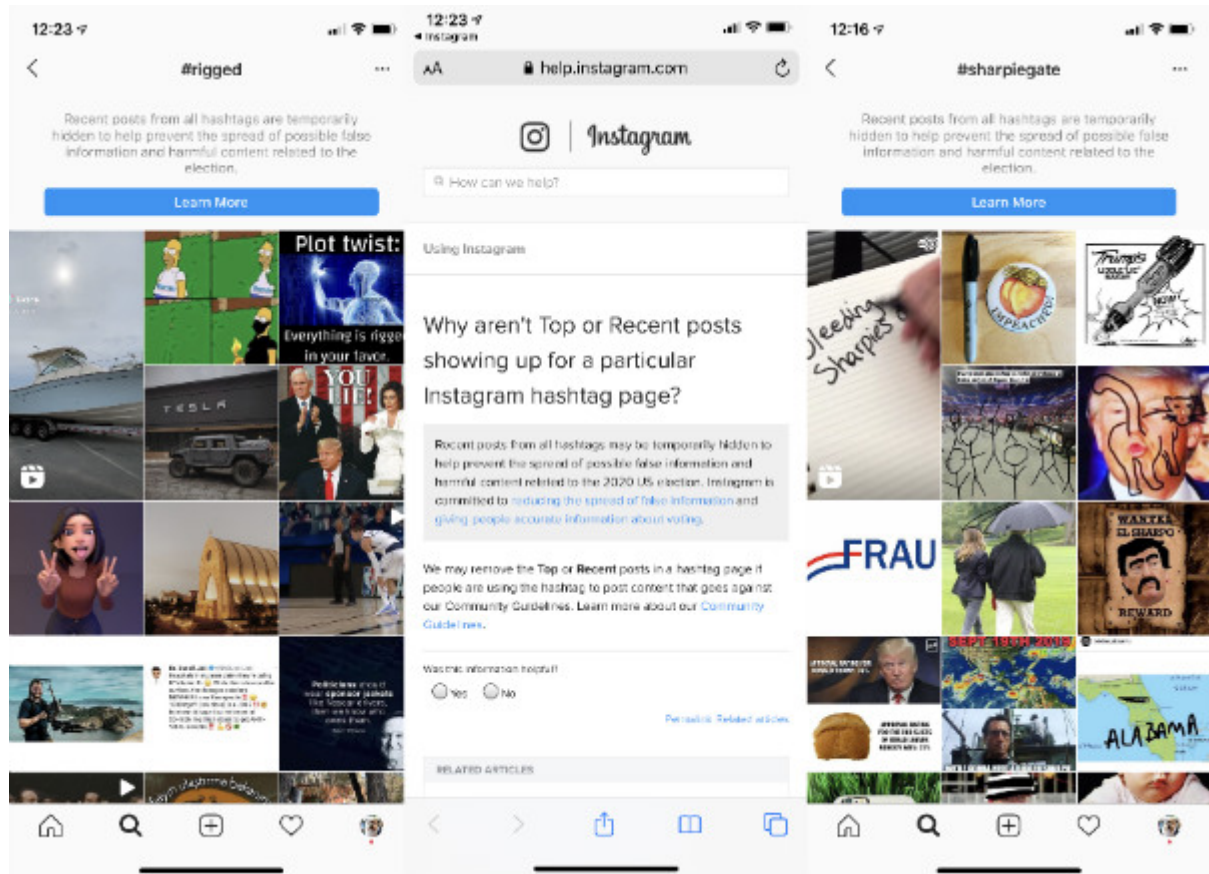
12:23

#rigged

Recent posts from all hashtags are temporarily hidden to help prevent the spread of possible false information and harmful content related to the election.

Learn More

Plot twist:

Everything is rigge in your favor.

TESLA

YOU LIE!

12:23
◂ Instagram

AA help.instagram.com

Instagram

How can we help?

Using Instagram

Why aren't Top or Recent posts showing up for a particular Instagram hashtag page?

Recent posts from all hashtags may be temporarily hidden to help prevent the spread of possible false information and harmful content related to the 2020 US election. Instagram is committed to reducing the spread of false information and giving people accurate information about voting.

We may remove the Top or Recent posts in a hashtag page if people are using the hashtag to post content that goes against our Community Guidelines. Learn more about our Community Guidelines.

Was this information helpful?

Yes No

Permalink Related articles

RELATED ARTICLES

12:16

#sharpiegate

Recent posts from all hashtags are temporarily hidden to help prevent the spread of possible false information and harmful content related to the election.

Learn More

Bleeding Sharpies

IMPEACH

FRAU

WANTED EL SHARPO REWARD

SEPT 19TH 2019

ALABAMA